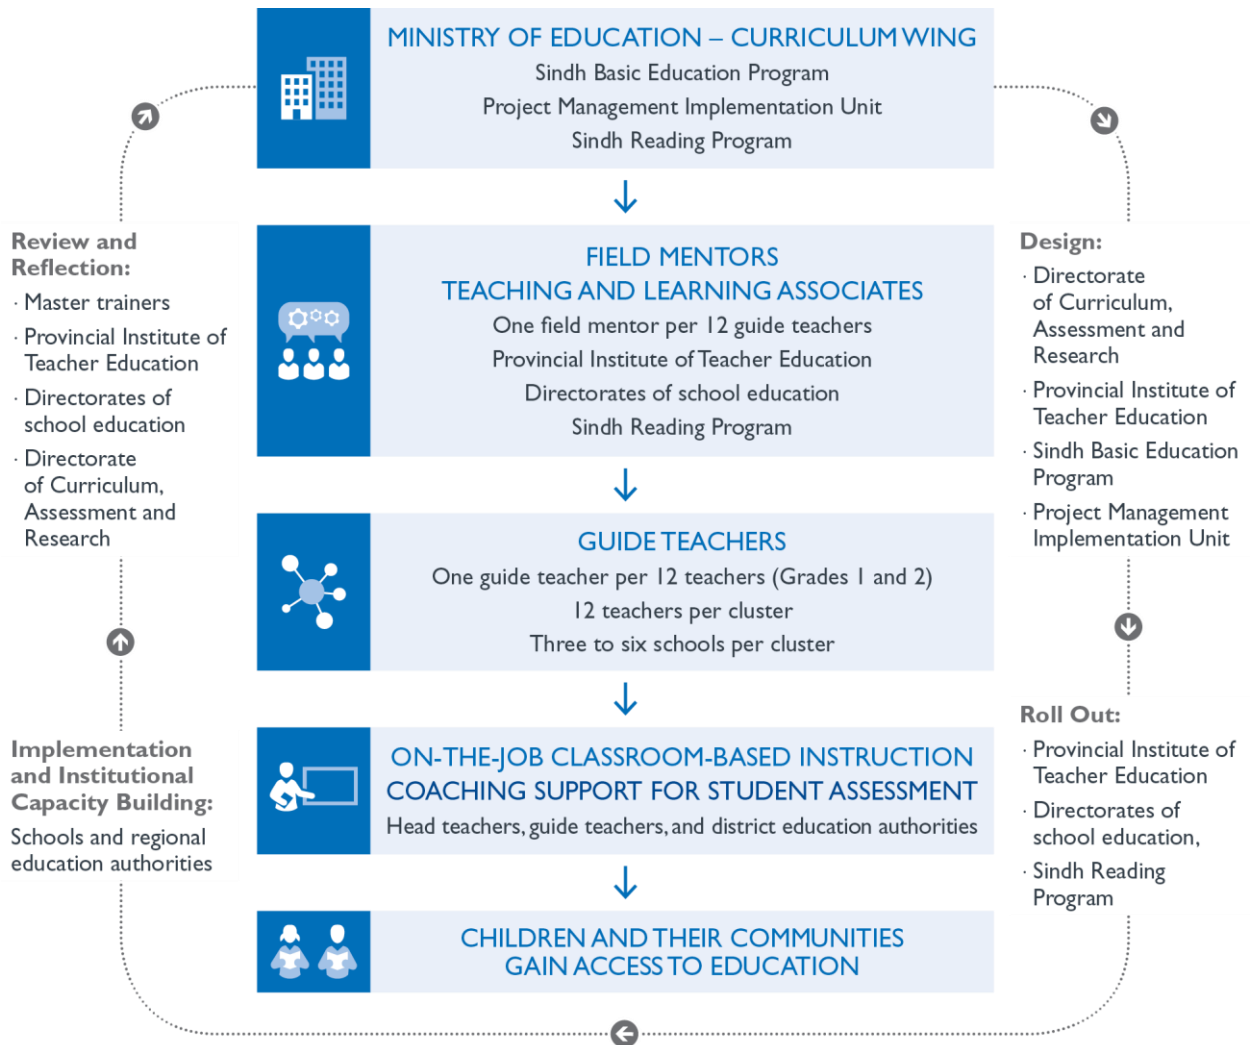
MINISTRY OF EDUCATION – CURRICULUM WING
Sindh Basic Education Program
Project Management Implementation Unit
Sindh Reading Program

FIELD MENTORS
TEACHING AND LEARNING ASSOCIATES
One field mentor per 12 guide teachers
Provincial Institute of Teacher Education
Directorates of school education
Sindh Reading Program

GUIDE TEACHERS
One guide teacher per 12 teachers (Grades 1 and 2)
12 teachers per cluster
Three to six schools per cluster

ON-THE-JOB CLASSROOM-BASED INSTRUCTION
COACHING SUPPORT FOR STUDENT ASSESSMENT
Head teachers, guide teachers, and district education authorities

CHILDREN AND THEIR COMMUNITIES
GAIN ACCESS TO EDUCATION

Review and Reflection:
· Master trainers
· Provincial Institute of Teacher Education
· Directorates of school education
· Directorate of Curriculum, Assessment and Research

Implementation and Institutional Capacity Building:
Schools and regional education authorities

Design:
· Directorate of Curriculum, Assessment and Research
· Provincial Institute of Teacher Education
· Sindh Basic Education Program
· Project Management Implementation Unit

Roll Out:
· Provincial Institute of Teacher Education
· Directorates of school education,
· Sindh Reading Program